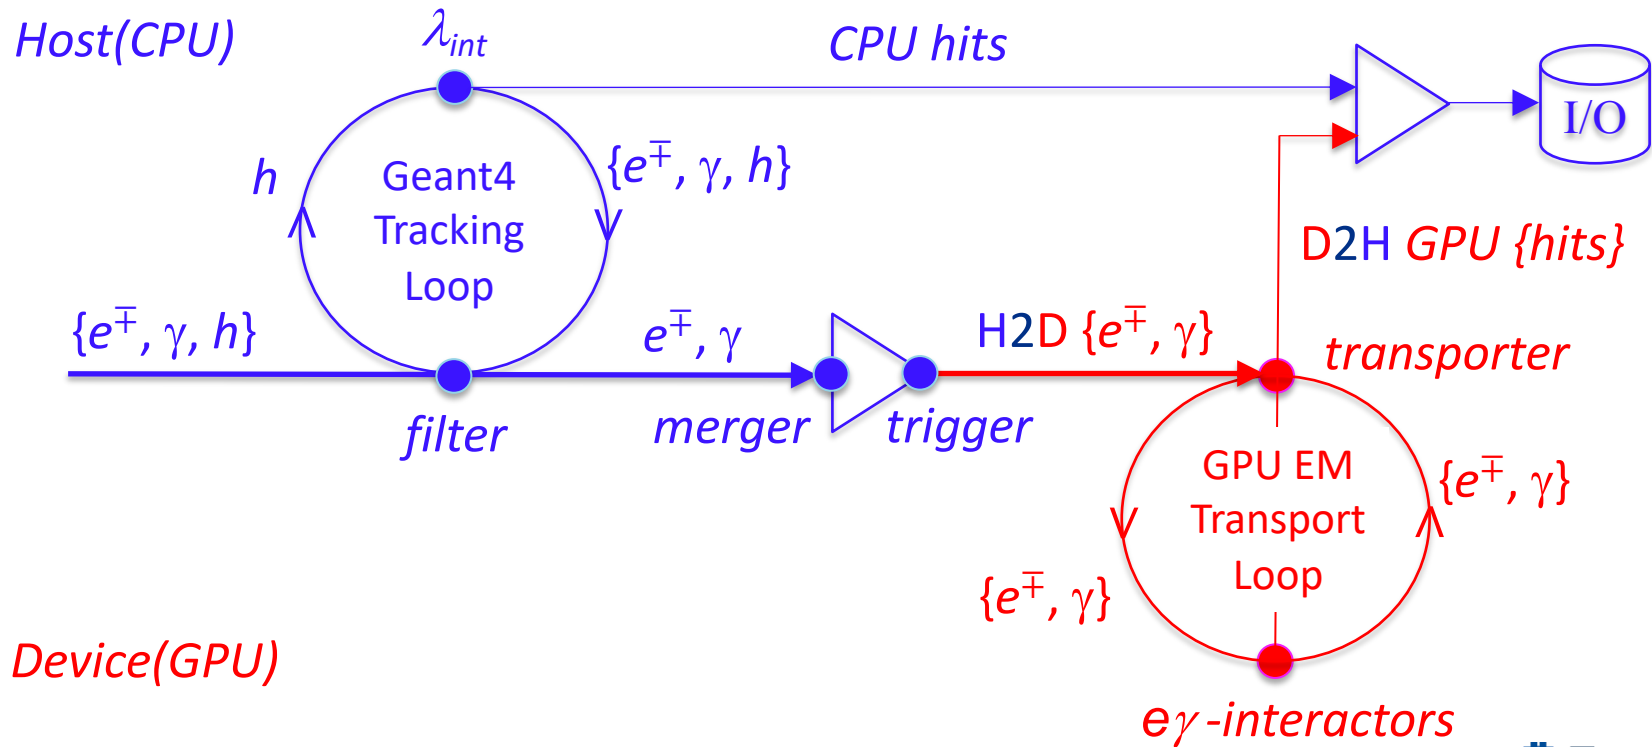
Host(CPU)

$\lambda_{int}$

CPU hits

I/O

h

Geant4 Tracking Loop

$\{e^{\mp}, \gamma, h\}$

D2H GPU {hits}

$\{e^{\mp}, \gamma, h\}$

$e^{\mp}, \gamma$

H2D $\{e^{\mp}, \gamma\}$

transporter

filter

merger

trigger

GPU EM Transport Loop

$\{e^{\mp}, \gamma\}$

$\{e^{\mp}, \gamma\}$

Device(GPU)

$e\gamma$-interactors